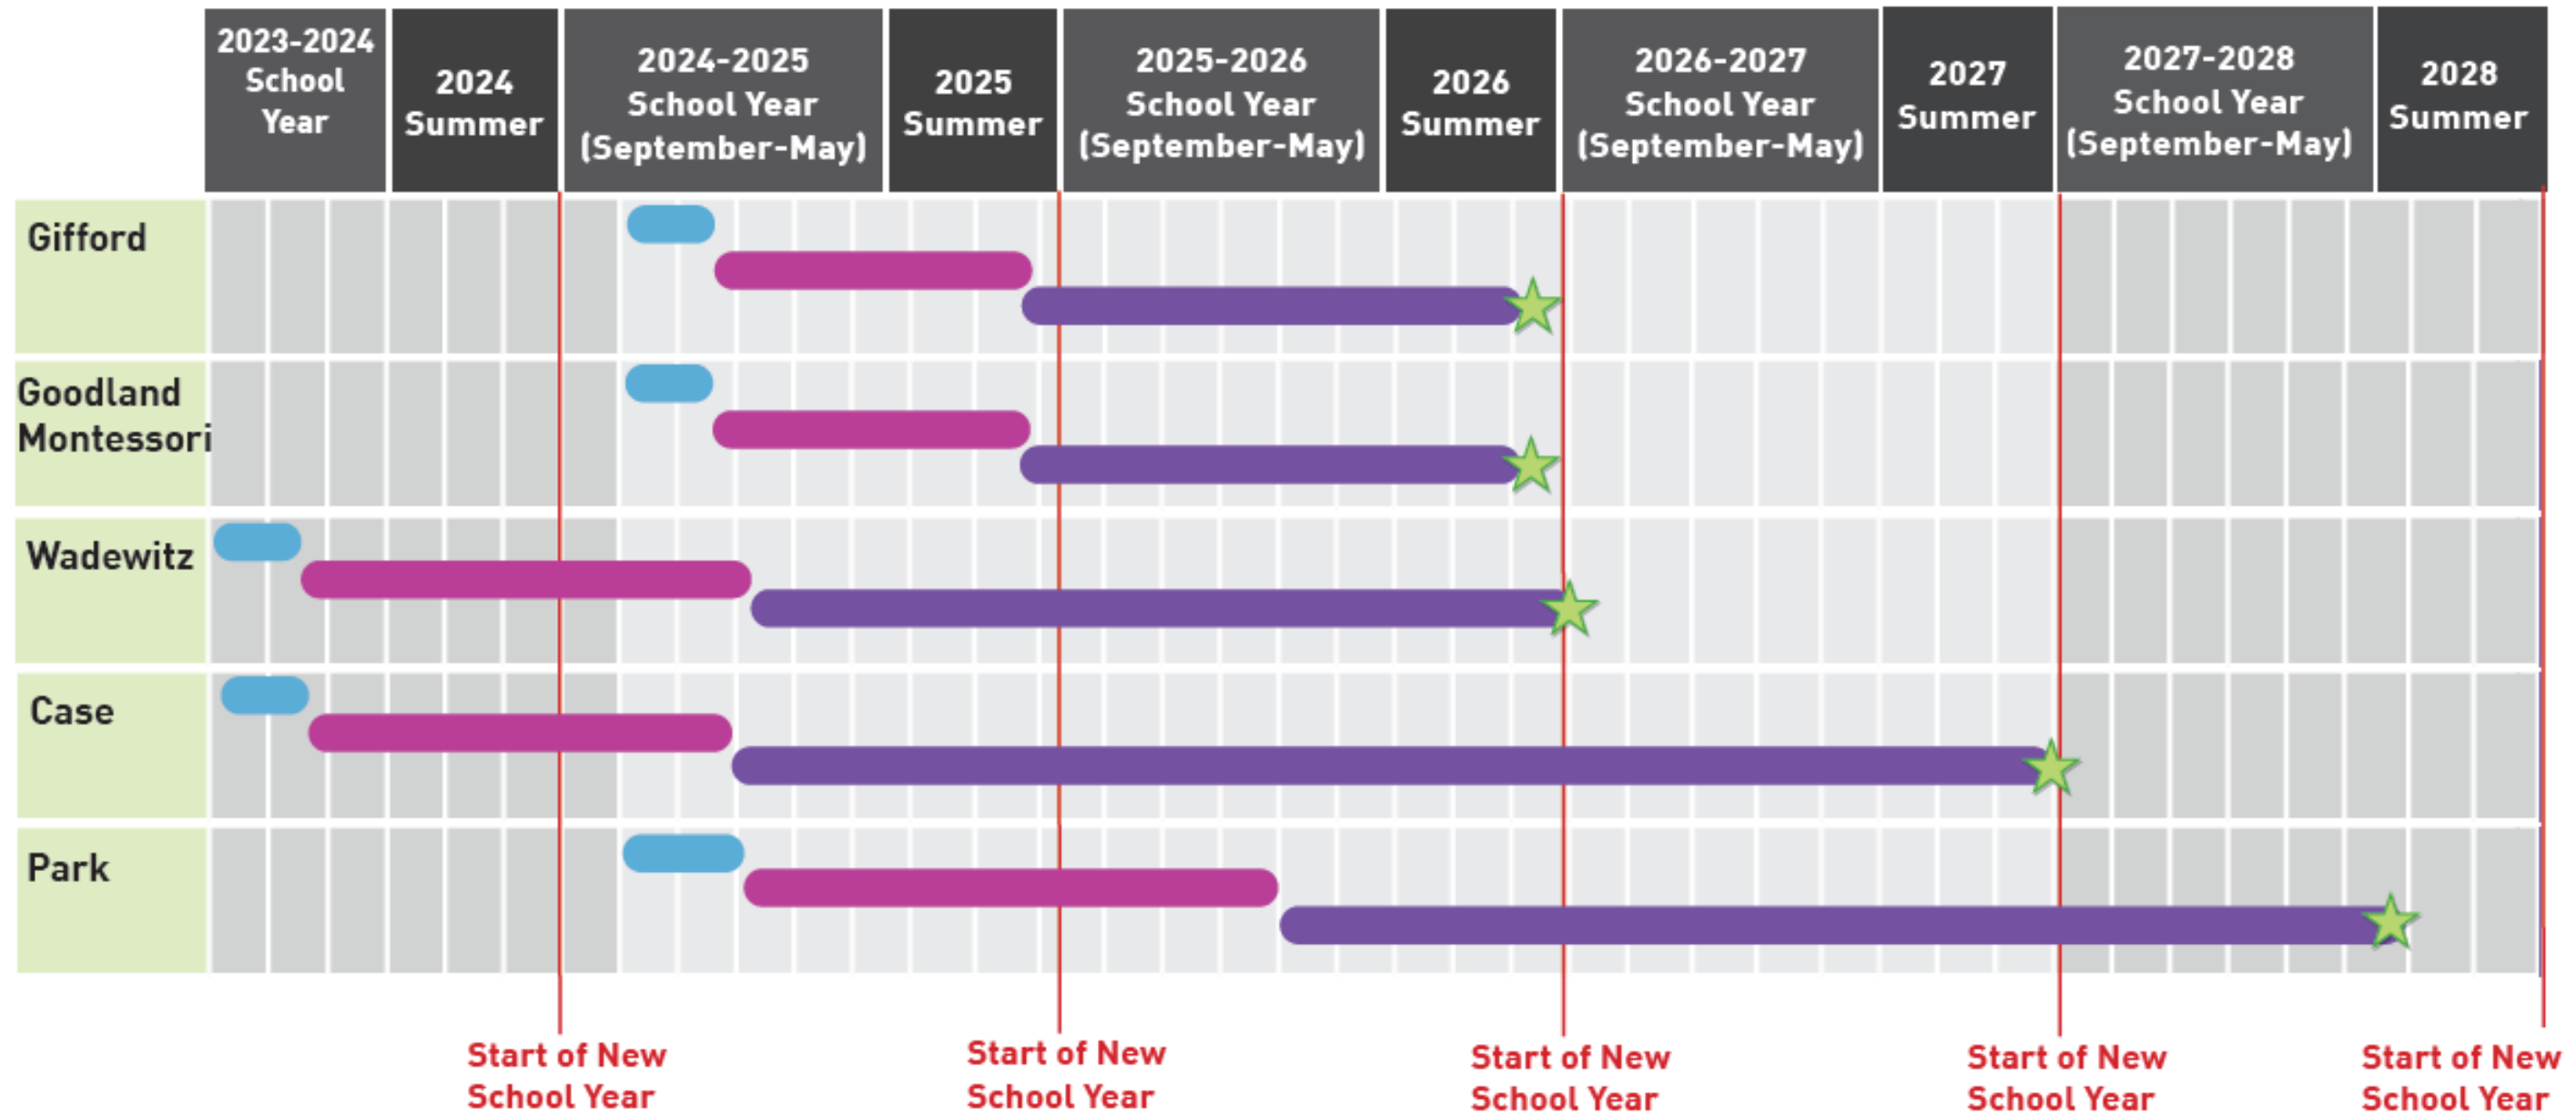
|  | 2023-2024 School Year | 2024 Summer | 2024-2025 School Year (September-May) | 2025 Summer | 2025-2026 School Year (September-May) | 2026 Summer | 2026-2027 School Year (September-May) | 2027 Summer | 2027-2028 School Year (September-May) | 2028 Summer |
|---|---|---|---|---|---|---|---|---|---|---|
| Gifford | | | | | | | | | | |
| Goodland Montessori | | | | | | | | | | |
| Wadewitz | | | | | | | | | | |
| Case | | | | | | | | | | |
| Park | | | | | | | | | | |

Start of New School Year

Start of New School Year

Start of New School Year

Start of New School Year

Start of New School Year